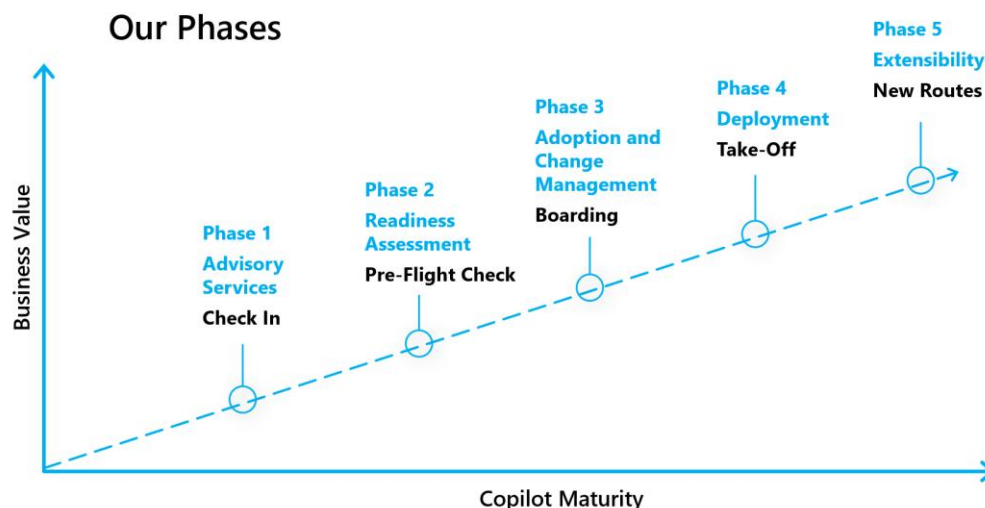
Our Phases

Business Value

Phase 1
Advisory Services
Check In

Phase 2
Readiness Assessment
Pre-Flight Check

Phase 3
Adoption and Change Management
Boarding

Phase 4
Deployment
Take-Off

Phase 5
Extensibility
New Routes

Copilot Maturity